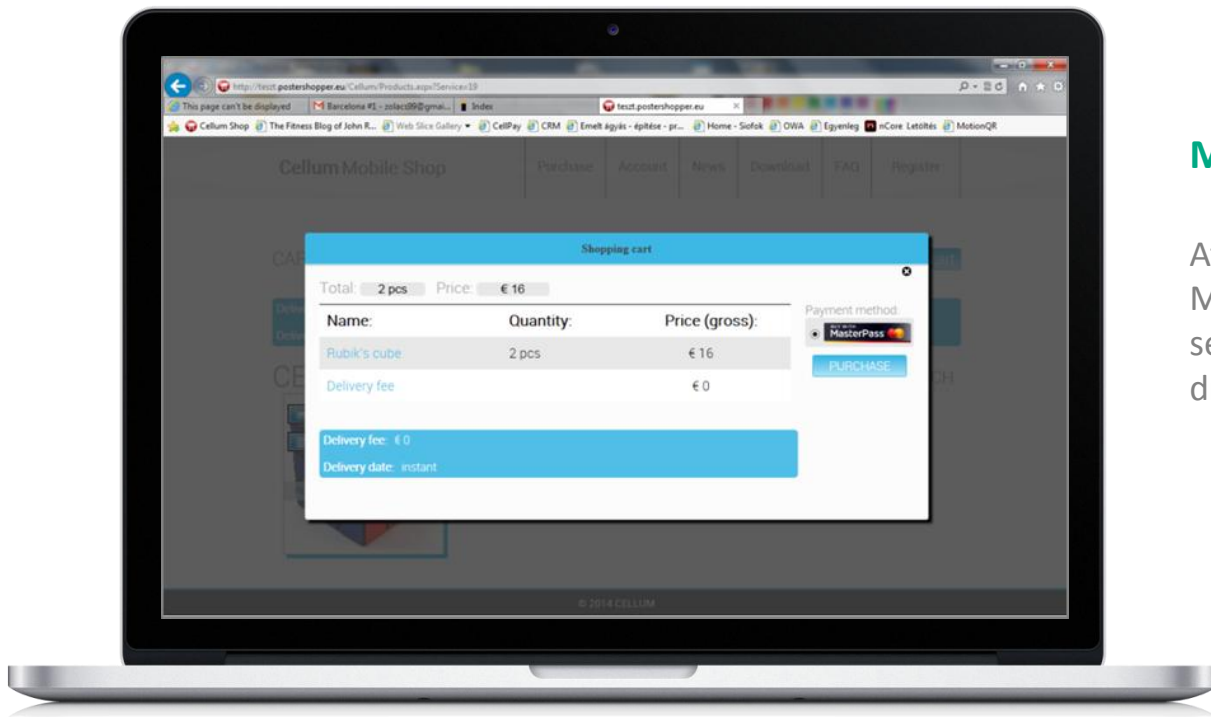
http://teszt.postershopper.eu/Cellum/Products.aspx?Service=19

This page can't be displayed | Barcelona #1 - zolacs09@gmai... | Index | teszt.postershopper.eu

Cellum Shop | The Fitness Blog of John R... | Web Slice Gallery | CellPay | CRM | Emelt ágyás - építése - pr... | Home - Siofok | OWA | Egyenleg | nCore Letöltés | MotionQR

Cellum Mobile Shop

Purchase | Account | News | Download | FAQ | Register

Shopping cart

Total: 2 pcs Price: € 16

| Name: | Quantity: | Price (gross): |
|---|---|---|
| Rubik's cube | 2 pcs | € 16 |
| Delivery fee | | € 0 |

Payment method:

MasterPass

PURCHASE

Delivery fee: € 0

Delivery date: instant

© 2014 CELLUM

M

A
M
se
d